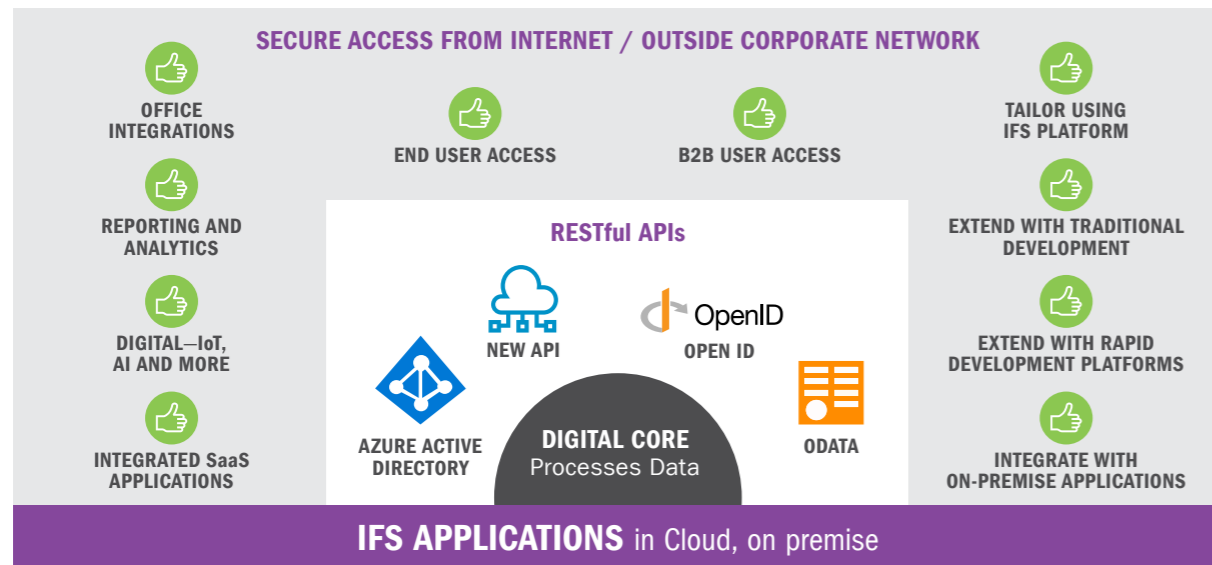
SECURE ACCESS FROM INTERNET / OUTSIDE CORPORATE NETWORK

OFFICE INTEGRATIONS

END USER ACCESS

B2B USER ACCESS

TAILOR USING IFS PLATFORM

REPORTING AND ANALYTICS

RESTful APIs

EXTEND WITH TRADITIONAL DEVELOPMENT

OpenID

NEW API

OPEN ID

DIGITAL—IoT, AI AND MORE

EXTEND WITH RAPID DEVELOPMENT PLATFORMS

AZURE ACTIVE DIRECTORY

DIGITAL CORE
Processes Data

ODATA

INTEGRATED SaaS APPLICATIONS

INTEGRATE WITH ON-PREMISE APPLICATIONS

IFS APPLICATIONS in Cloud, on premise